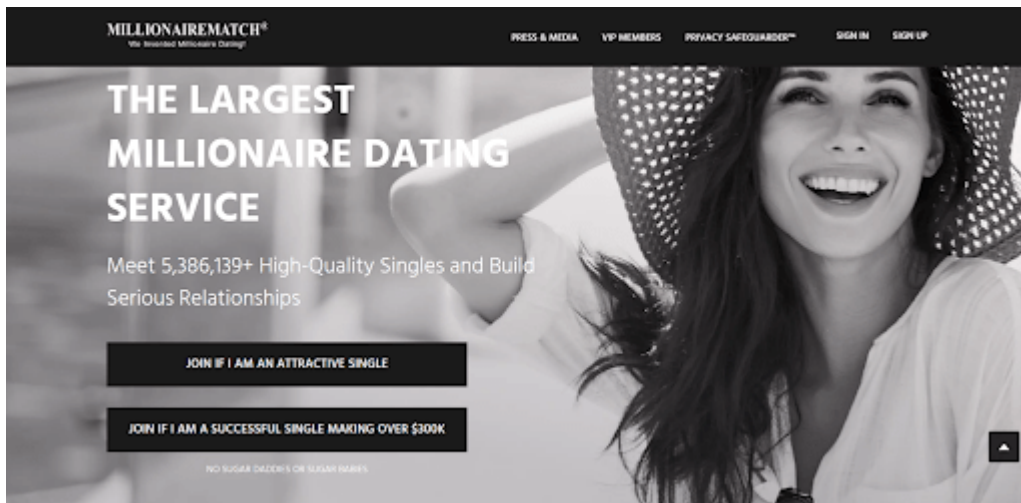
MILLIONAIREMATCH®
We Invented Millionaire Dating!

PRESS & MEDIA VIP MEMBERS PRIVACY SAFEGUARDER™ SIGN IN SIGN UP

THE LARGEST MILLIONAIRE DATING SERVICE

Meet 5,386,139+ High-Quality Singles and Build Serious Relationships

JOIN IF I AM AN ATTRACTIVE SINGLE

JOIN IF I AM A SUCCESSFUL SINGLE MAKING OVER $300K

NO SUGAR DADDIES OR SUGAR BABIES